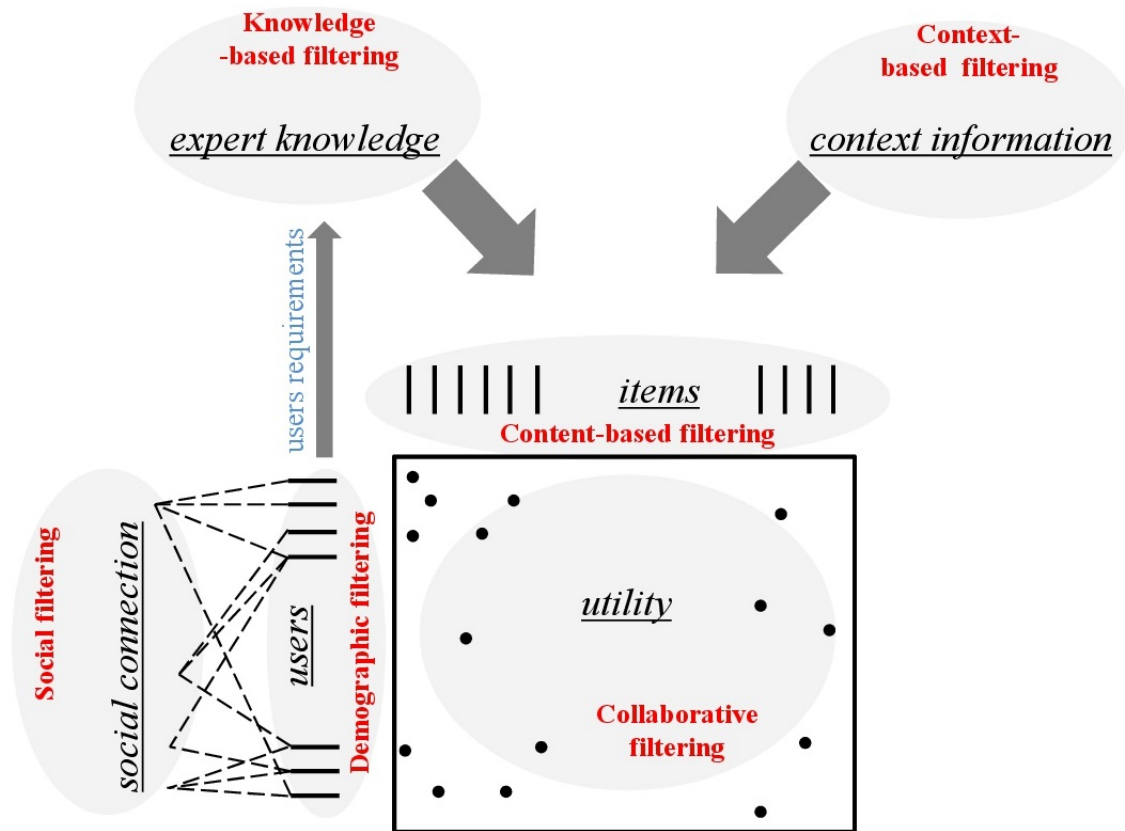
Knowledge -based filtering

expert knowledge

Context-based filtering

context information

users requirements

items

Content-based filtering

Social filtering

social connection

users

Demographic filtering

utility

Collaborative filtering